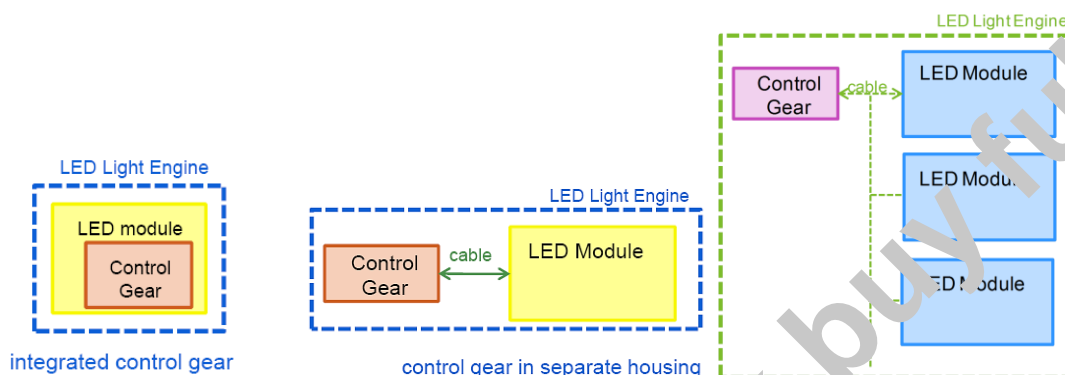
LED Light Engine

LED module

Control Gear

integrated control gear

LED Light Engine

Control Gear

cable

LED Module

control gear in separate housing

LED Light Engine

Control Gear

cable

LED Module

LED Modu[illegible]

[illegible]ED M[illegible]dule

buy fu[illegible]